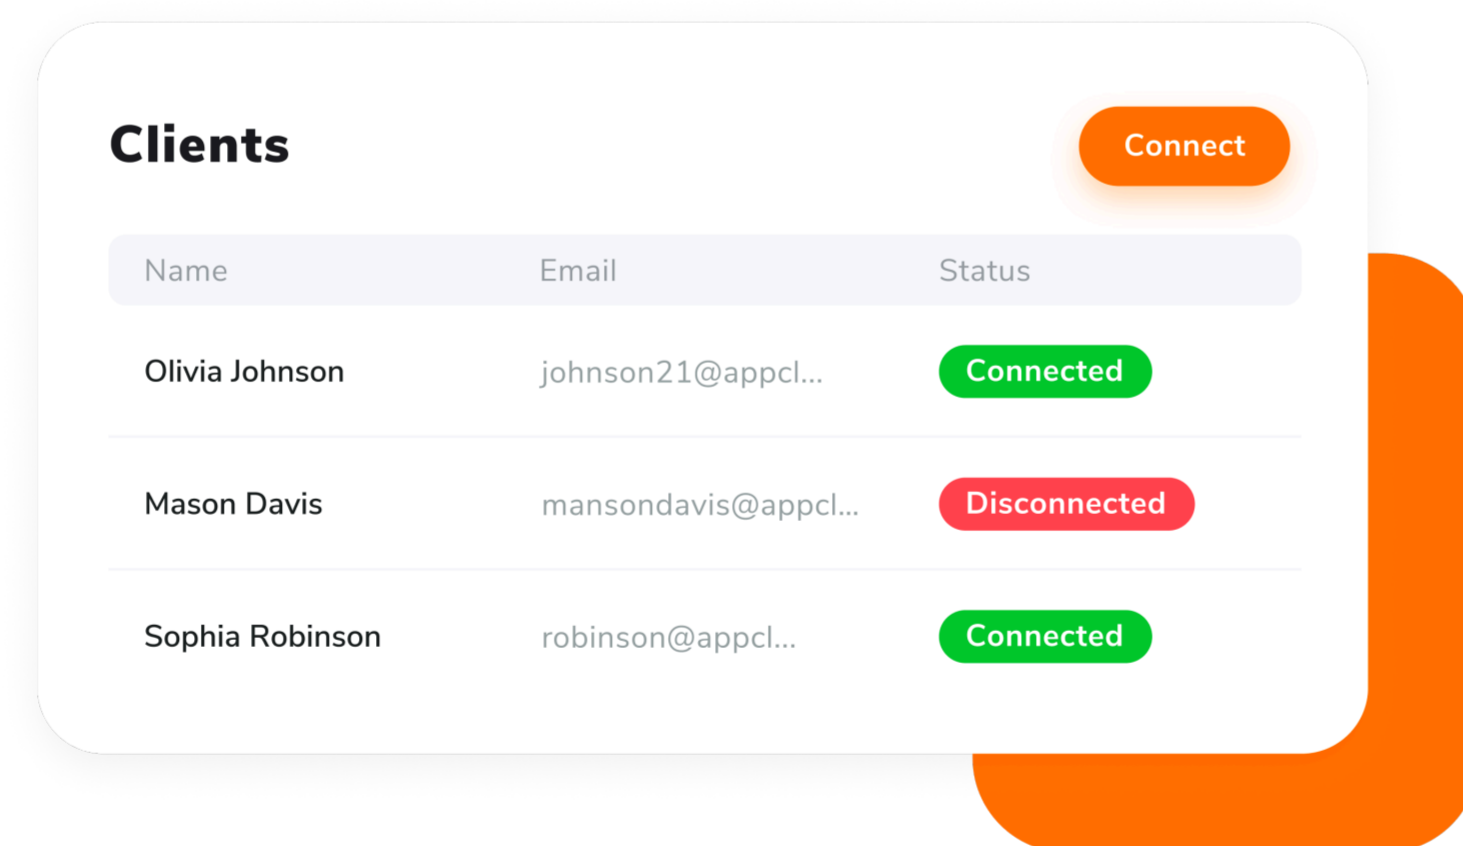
Clients

Connect

| Name | Email | Status |
|---|---|---|
| Olivia Johnson | johnson21@appcl... | Connected |
| Mason Davis | mansondavis@appcl... | Disconnected |
| Sophia Robinson | robinson@appcl... | Connected |